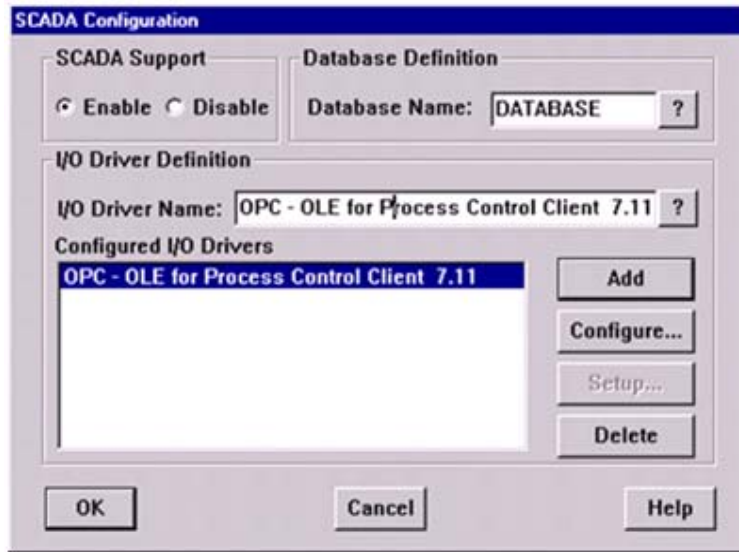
SCADA Configuration

SCADA Support

Enable Disable

Database Definition

Database Name: DATABASE ?

I/O Driver Definition

I/O Driver Name: OPC - OLE for Process Control Client 7.11 ?

Configured I/O Drivers

OPC - OLE for Process Control Client 7.11

Add

Configure...

Setup...

Delete

OK

Cancel

Help